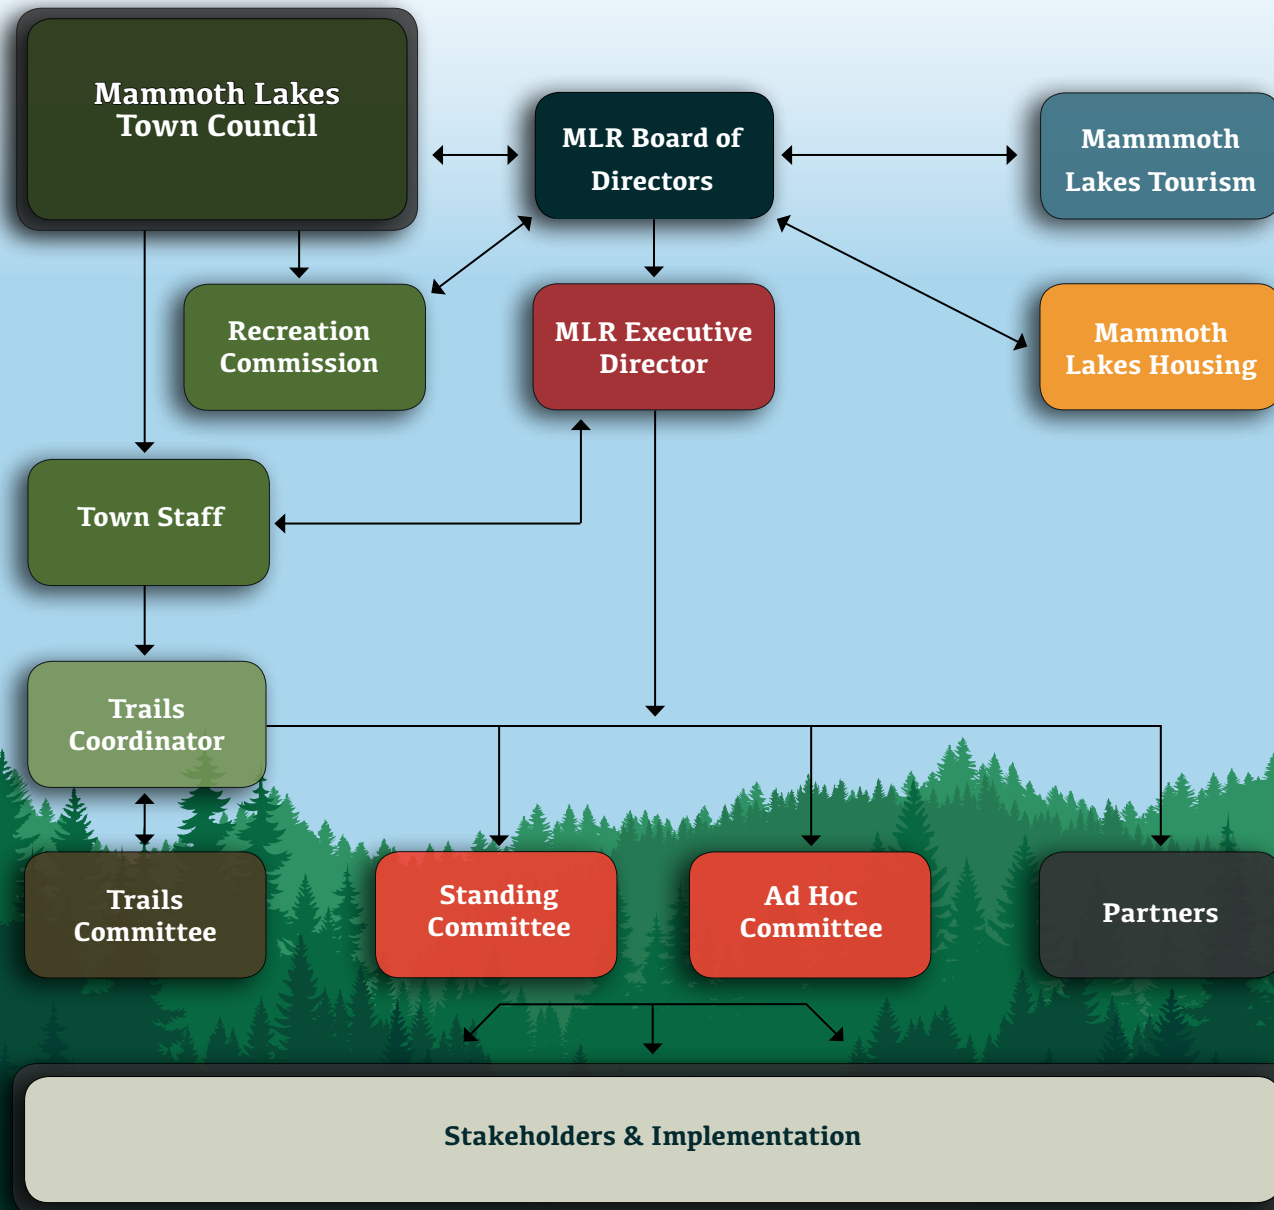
Mammoth Lakes Town Council

MLR Board of Directors

Mammmoth Lakes Tourism

Recreation Commission

MLR Executive Director

Mammoth Lakes Housing

Town Staff

Trails Coordinator

Trails Committee

Standing Committee

Ad Hoc Committee

Partners

Stakeholders & Implementation